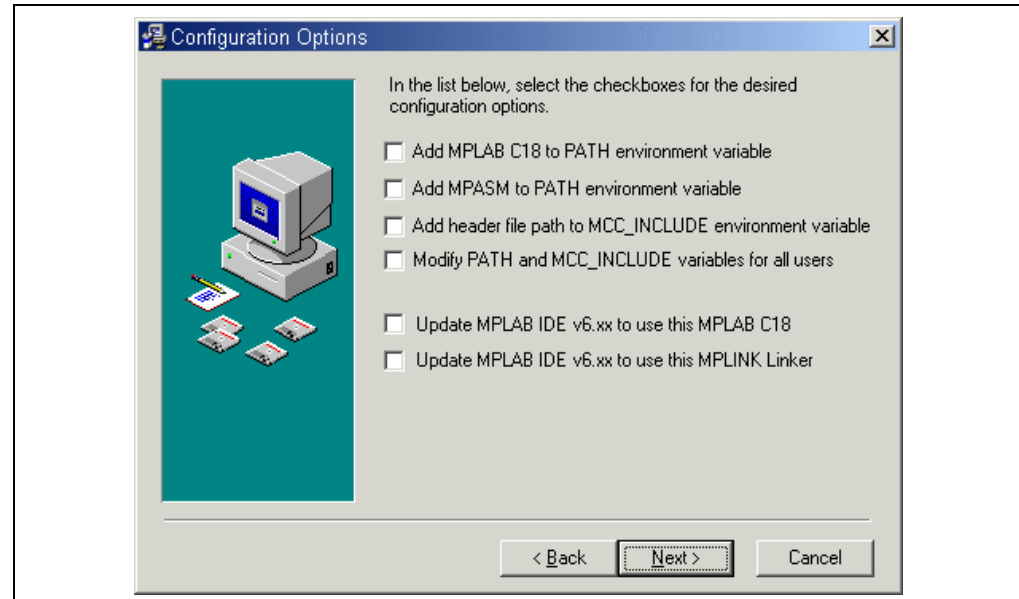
Configuration Options

In the list below, select the checkboxes for the desired configuration options.

Add MPLAB C18 to PATH environment variable

Add MPASM to PATH environment variable

Add header file path to MCC_INCLUDE environment variable

Modify PATH and MCC_INCLUDE variables for all users

Update MPLAB IDE v6.xx to use this MPLAB C18

Update MPLAB IDE v6.xx to use this MPLINK Linker

< Back

Next >

Cancel